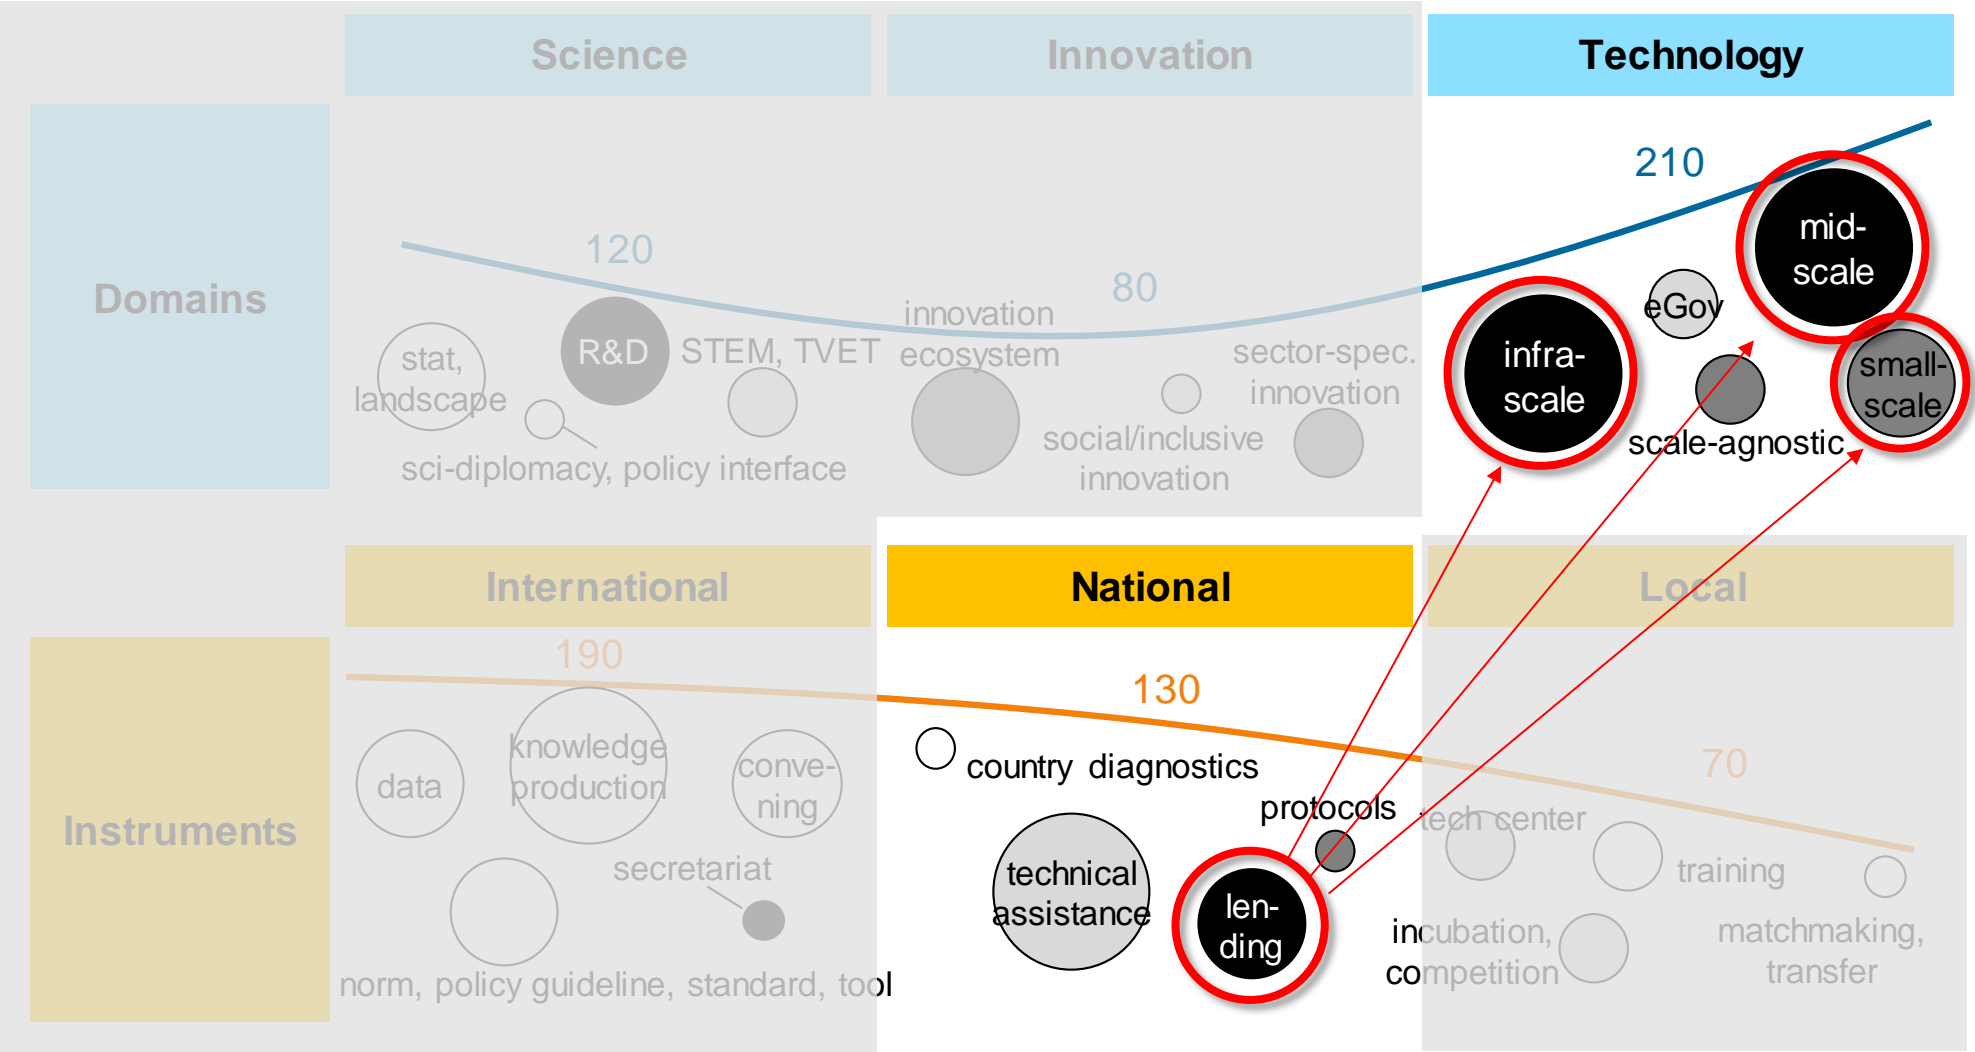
Science

Innovation

Technology

Domains

120

80

210

stat, landscape

R&D

STEM, TVET

innovation ecosystem

sector-spec. innovation

sci-diplomacy, policy interface

social/inclusive innovation

infra-scale

eGov

mid-scale

small-scale

scale-agnostic

International

National

Local

Instruments

190

130

70

data

knowledge production

conve-ning

country diagnostics

protocols

tech center

secretariat

technical assistance

len-ding

training

incubation, competition

matchmaking, transfer

norm, policy guideline, standard, tool